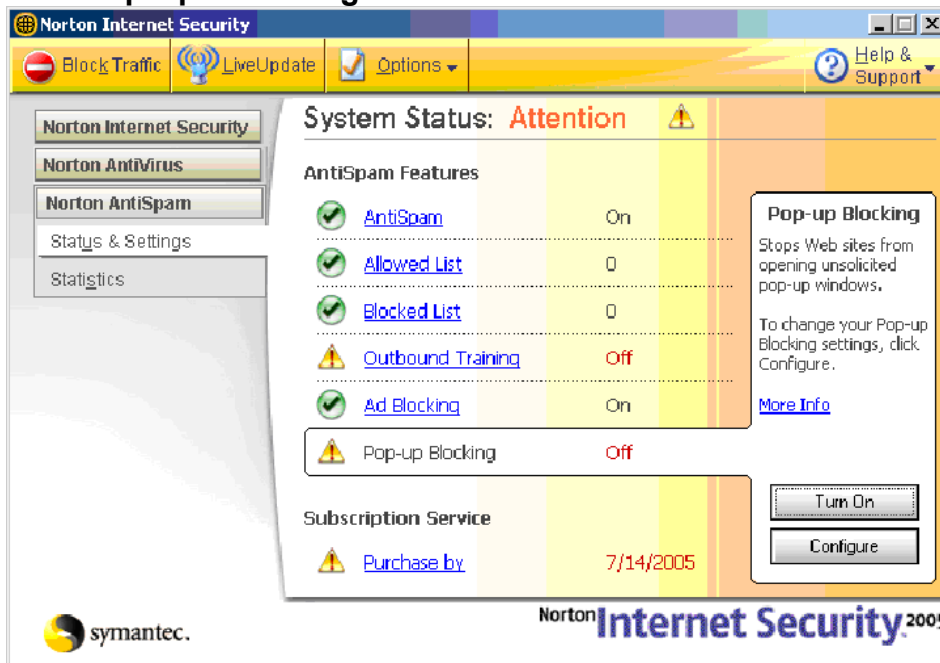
Norton Internet Security

Block Traffic LiveUpdate Options Help & Support

Norton Internet Security
Norton AntiVirus
Norton AntiSpam
Status & Settings
Statistics

System Status: Attention

AntiSpam Features

| | |
|---|---|
| AntiSpam | On |
| Allowed List | 0 |
| Blocked List | 0 |
| Outbound Training | Off |
| Ad Blocking | On |
| Pop-up Blocking | Off |

Subscription Service

| | |
|---|---|
| Purchase by | 7/14/2005 |

Pop-up Blocking

Stops Web sites from opening unsolicited pop-up windows.

To change your Pop-up Blocking settings, click Configure.

More Info

Turn On

Configure

symantec.

Norton Internet Security 2005